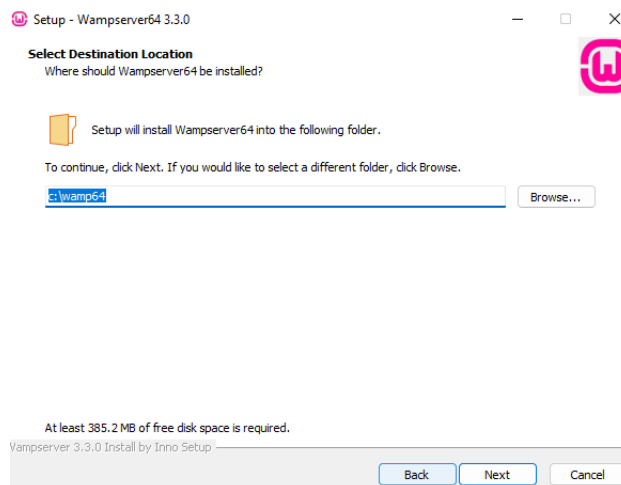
Setup - Wampserver64 3.3.0

Select Destination Location
Where should Wampserver64 be installed?

Setup will install Wampserver64 into the following folder.

To continue, click Next. If you would like to select a different folder, click Browse.

c:\wamp64

Browse...

At least 385.2 MB of free disk space is required.

Wampserver 3.3.0 Install by Inno Setup

Back
Next
Cancel